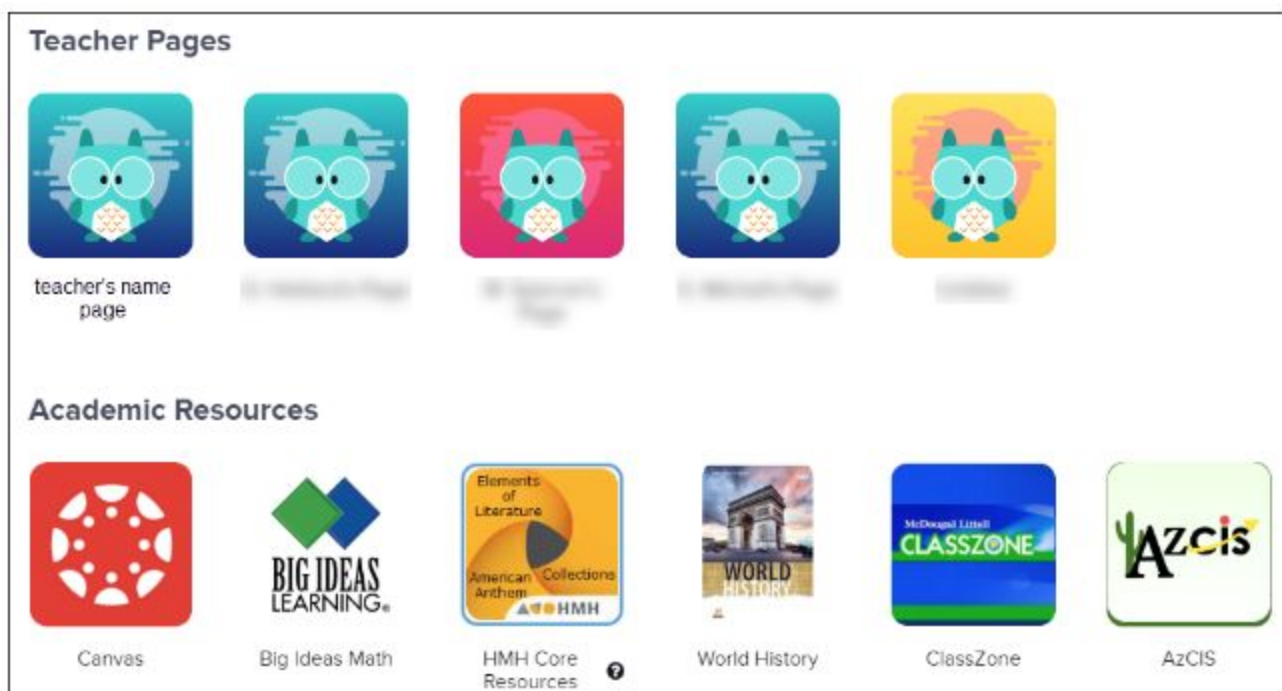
Teacher Pages

teacher's name page

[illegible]

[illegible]

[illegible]

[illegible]

Academic Resources

Canvas

BIG IDEAS LEARNING

Big Ideas Math

Elements of Literature

American Anthem

Collections

HMH

HMH Core Resources

WORLD HISTORY

World History

McDougal Littell CLASSZONE

ClassZone

AzCIS

AzCIS